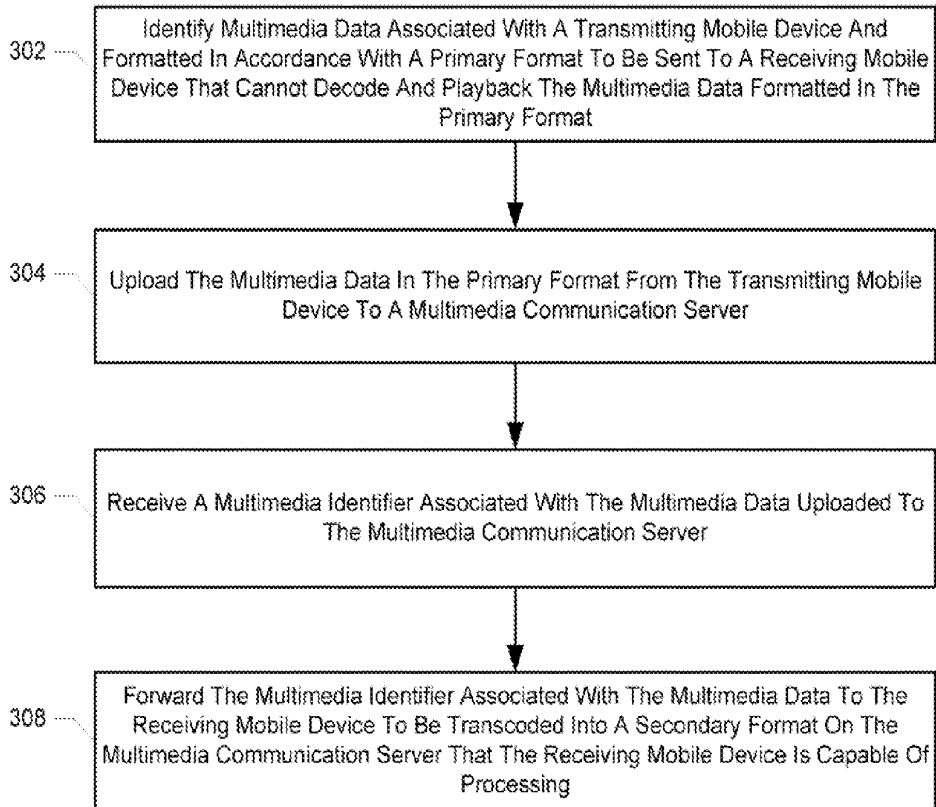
302

Identify Multimedia Data Associated With A Transmitting Mobile Device And Formatted In Accordance With A Primary Format To Be Sent To A Receiving Mobile Device That Cannot Decode And Playback The Multimedia Data Formatted In The Primary Format

304

Upload The Multimedia Data In The Primary Format From The Transmitting Mobile Device To A Multimedia Communication Server

306

Receive A Multimedia Identifier Associated With The Multimedia Data Uploaded To The Multimedia Communication Server

308

Forward The Multimedia Identifier Associated With The Multimedia Data To The Receiving Mobile Device To Be Transcoded Into A Secondary Format On The Multimedia Communication Server That The Receiving Mobile Device Is Capable Of Processing